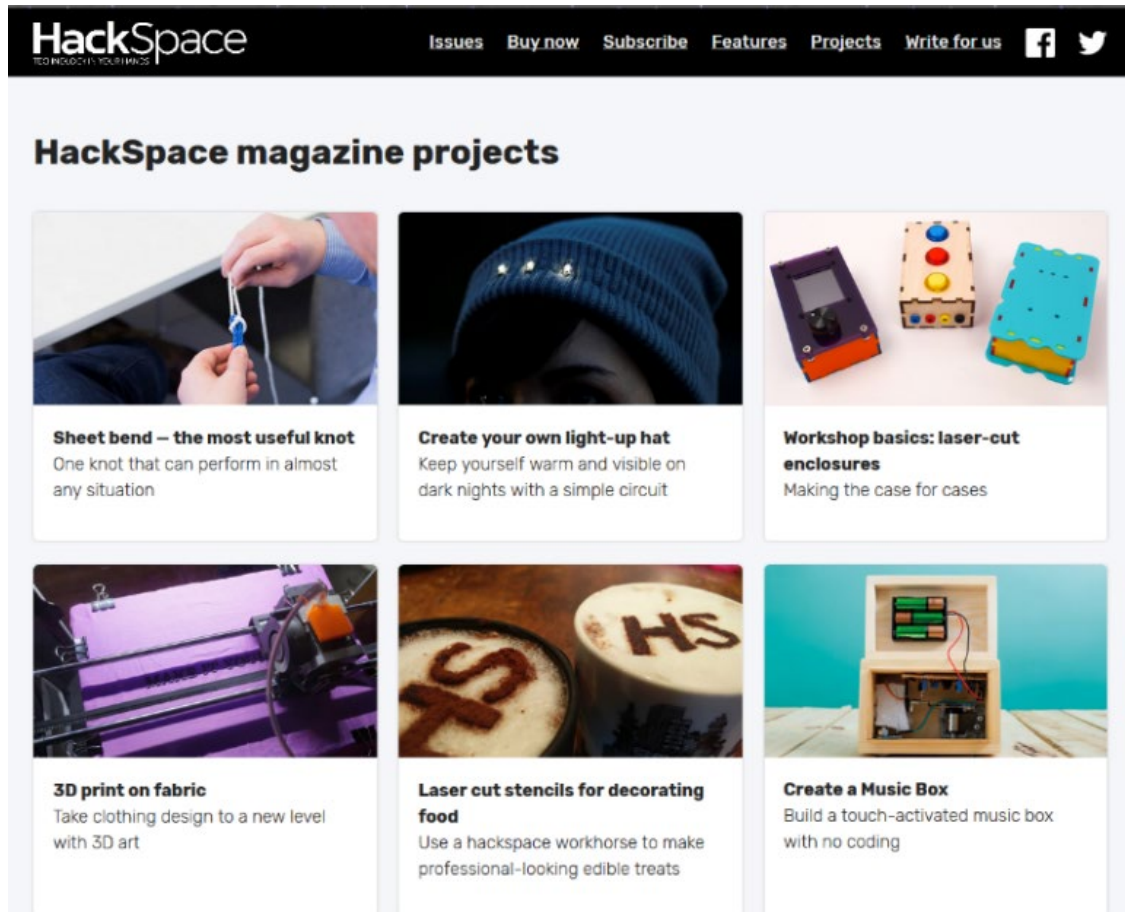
HackSpace
TECHNOLOGY IN YOUR HANDS

Issues Buy now Subscribe Features Projects Write for us

HackSpace magazine projects

Sheet bend — the most useful knot
One knot that can perform in almost any situation

Create your own light-up hat
Keep yourself warm and visible on dark nights with a simple circuit

Workshop basics: laser-cut enclosures
Making the case for cases

3D print on fabric
Take clothing design to a new level with 3D art

HS

ST

Laser cut stencils for decorating food
Use a hackspace workhorse to make professional-looking edible treats

Create a Music Box
Build a touch-activated music box with no coding